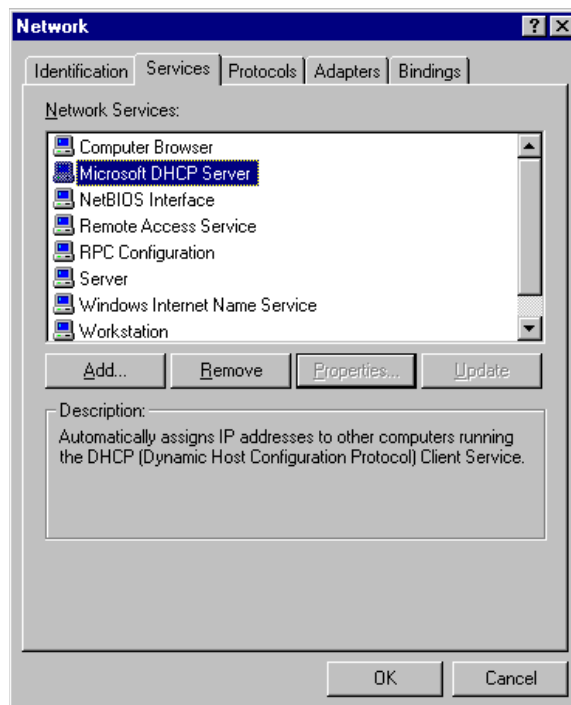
Network

?

Identification

Services

Protocols

Adapters

Bindings

Network Services:

Computer Browser
Microsoft DHCP Server
NetBIOS Interface
Remote Access Service
RPC Configuration
Server
Windows Internet Name Service
Workstation

Add...

Remove

Properties...

Update

Description:

Automatically assigns IP addresses to other computers running the DHCP (Dynamic Host Configuration Protocol) Client Service.

OK

Cancel